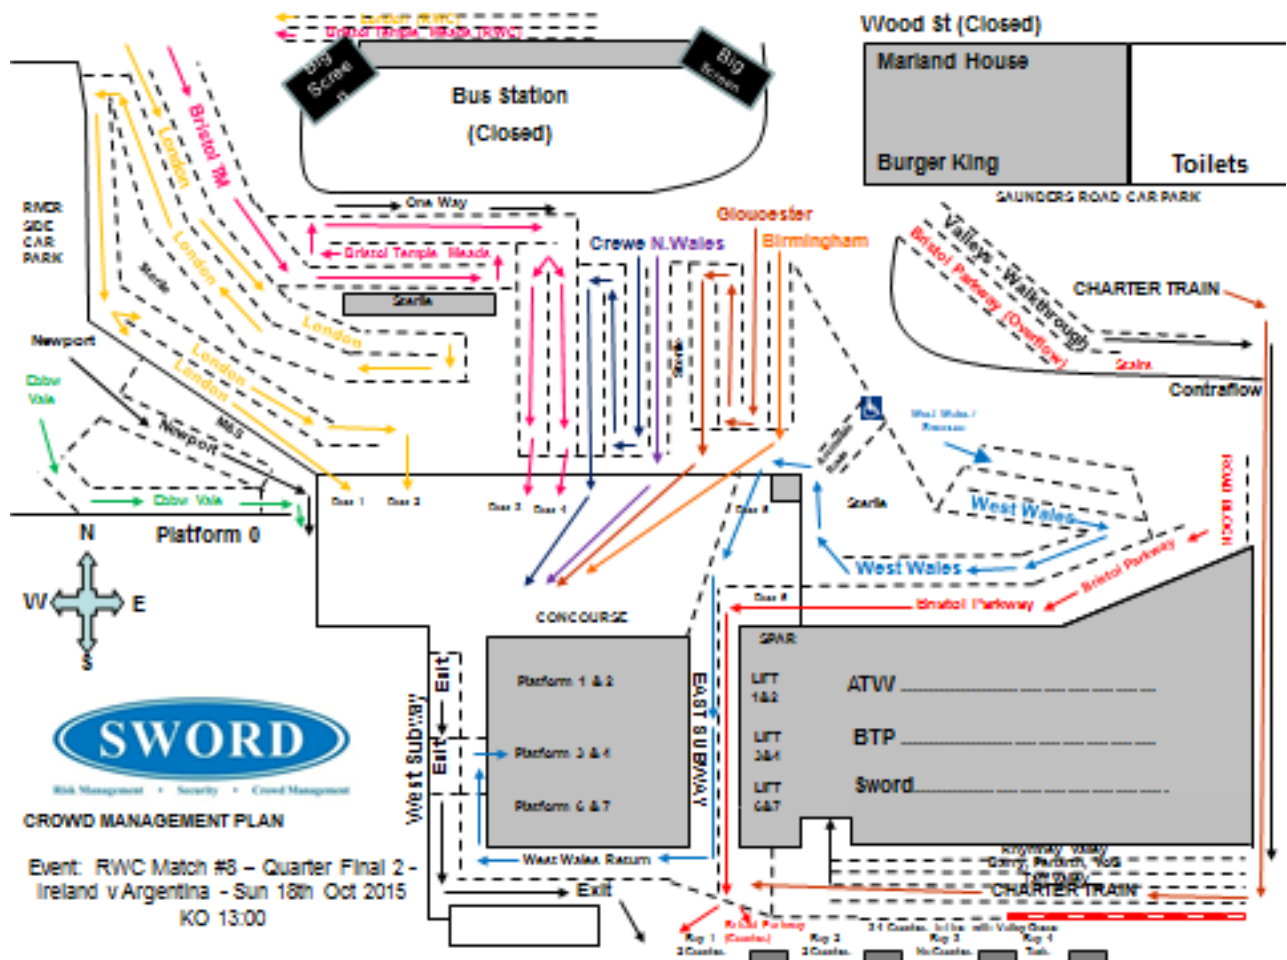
London (RWC)
Bristol Temple Meads (RWC)

Big Screen

Big Screen

Bus Station
(Closed)

Wood St (Closed)

Marland House

Burger King

Toilets

SAUNDERS ROAD CAR PARK

RIVER SIDE CAR PARK

Bristol TM

London

London

London

London

London

Newport

Ebbw Vale

Newport

Ebbw Vale

One Way

Bristol Temple Meads

Sterile

Crewe N.Wales

Gloucester

Birmingham

Valleys Walkthrough

Bristol Parkway (Overflow)

CHARTER TRAIN

Stairs

Contraflow

West Wales / Swansea

West Wales

West Wales

Bristol Parkway

Bristol Parkway

ROAD BLOCK

Sterile

Door 1

Door 2

Door 3

Door 4

Door 5

Door 6

N
W E
S

Platform 0

CONCOURSE

SPAR

Platform 1 & 2

Platform 3 & 4

Platform 6 & 7

West Subway

Exit

Exit

EAST SUBWAY

LIFT 1&2

LIFT 3&4

LIFT 6&7

ATW

BTP

Sword

Rhymney Valley
Barry, Penarth, VoG
Treherbert

CHARTER TRAIN

West Wales Return

Exit

SWORD
Risk Management • Security • Crowd Management

CROWD MANAGEMENT PLAN

Event: RWC Match #8 – Quarter Final 2 - Ireland v Argentina - Sun 18th Oct 2015
KO 13:00

Bay 1
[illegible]

Bristol Parkway
(Coaches)

Bay 2
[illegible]

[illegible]

Bay 3
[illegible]

Bay 4
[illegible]